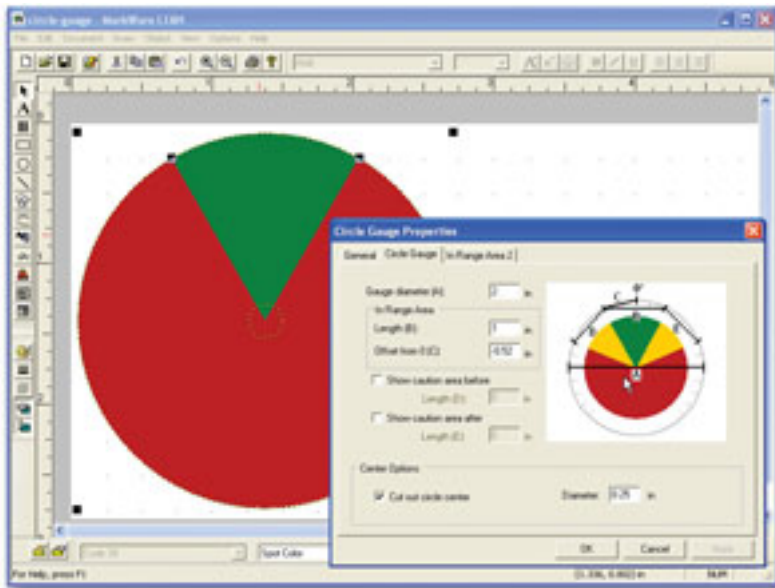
circle gauge - MarkWare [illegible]

File Edit Document Draw Object View Options Help

Circle Gauge Properties

General | Circle Gauge | In-Range Area 2

Gauge diameter (A): 2 in

In-Range Area

Length (B): 1 in

Offset from 0 (C): -0.92 in

Show caution area before

Length (D): in

Show caution area after

Length (E): in

Center Options

Cut out circle center

Diameter 0.25 in

OK Cancel Apply

Spot Color

For Help, press F1

C

B

D

E

A